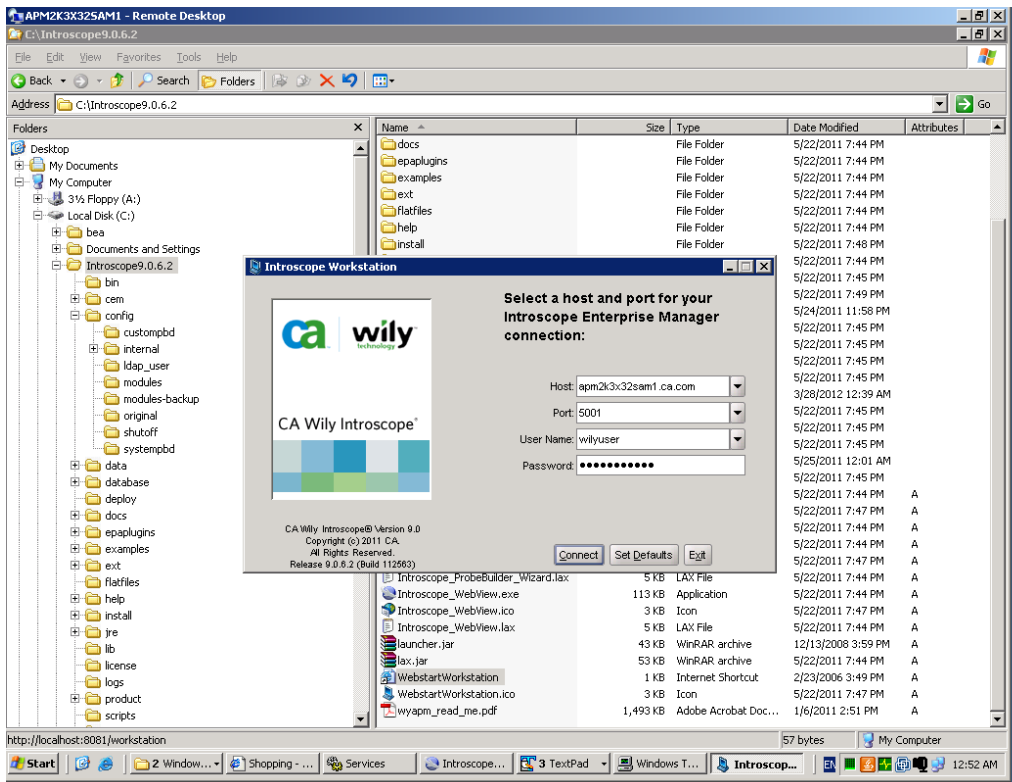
APM2K3X32SAM1 - Remote Desktop
C:\Introscope9.0.6.2

File Edit View Favorites Tools Help

Back Search Folders

Address C:\Introscope9.0.6.2 Go

Folders

Desktop
My Documents
My Computer
3½ Floppy (A:)
Local Disk (C:)
bea
Documents and Settings
Introscope9.0.6.2
bin
cem
config
custompbd
internal
ldap_user
modules
modules-backup
original
shutoff
systempbd
data
database
deploy
docs
epaplugins
examples
ext
flatfiles
help
install
jre
lib
license
logs
product
scripts

| Name | Size | Type | Date Modified | Attributes |
|---|---|---|---|---|
| docs | | File Folder | 5/22/2011 7:44 PM | |
| epaplugins | | File Folder | 5/22/2011 7:44 PM | |
| examples | | File Folder | 5/22/2011 7:44 PM | |
| ext | | File Folder | 5/22/2011 7:44 PM | |
| flatfiles | | File Folder | 5/22/2011 7:44 PM | |
| help | | File Folder | 5/22/2011 7:44 PM | |
| install | | File Folder | 5/22/2011 7:48 PM | |
| | | | 5/22/2011 7:44 PM | |
| | | | 5/22/2011 7:45 PM | |
| | | | 5/22/2011 7:49 PM | |
| | | | 5/24/2011 11:58 PM | |
| | | | 5/22/2011 7:45 PM | |
| | | | 5/22/2011 7:45 PM | |
| | | | 5/22/2011 7:45 PM | |
| | | | 5/22/2011 7:45 PM | |
| | | | 3/28/2012 12:39 AM | |
| | | | 5/22/2011 7:45 PM | |
| | | | 5/22/2011 7:45 PM | |
| | | | 5/22/2011 7:45 PM | |
| | | | 5/25/2011 12:01 AM | |
| | | | 5/22/2011 7:45 PM | |
| | | | 5/22/2011 7:44 PM | A |
| | | | 5/22/2011 7:47 PM | A |
| | | | 5/22/2011 7:44 PM | A |
| | | | 5/22/2011 7:44 PM | A |
| | | | 5/22/2011 7:47 PM | A |
| Introscope_ProbeBuilder_Wizard.lax | 5 KB | LAX File | 5/22/2011 7:44 PM | A |
| Introscope_WebView.exe | 113 KB | Application | 5/22/2011 7:44 PM | A |
| Introscope_WebView.ico | 3 KB | Icon | 5/22/2011 7:47 PM | A |
| Introscope_WebView.lax | 5 KB | LAX File | 5/22/2011 7:44 PM | A |
| launcher.jar | 43 KB | WinRAR archive | 12/13/2008 3:59 PM | A |
| lax.jar | 53 KB | WinRAR archive | 5/22/2011 7:44 PM | A |
| WebstartWorkstation | 1 KB | Internet Shortcut | 2/23/2006 3:49 PM | A |
| WebstartWorkstation.ico | 3 KB | Icon | 5/22/2011 7:47 PM | A |
| wyapm_read_me.pdf | 1,493 KB | Adobe Acrobat Doc... | 1/6/2011 2:51 PM | A |

Introscope Workstation

ca wily technology

CA Wily Introscope®

Select a host and port for your Introscope Enterprise Manager connection:

Host: apm2k3x32sam1.ca.com
Port: 5001
User Name: wilyuser
Password: ●●●●●●●●●●●

CA Wily Introscope® Version 9.0
Copyright (c) 2011 CA.
All Rights Reserved.
Release 9.0.6.2 (Build 112563)

Connect Set Defaults Exit

http://localhost:8081/workstation 57 bytes My Computer

Start 2 Window... Shopping - ... Services Introscope... 3 TextPad Windows T... Introscop... EN 12:52 AM